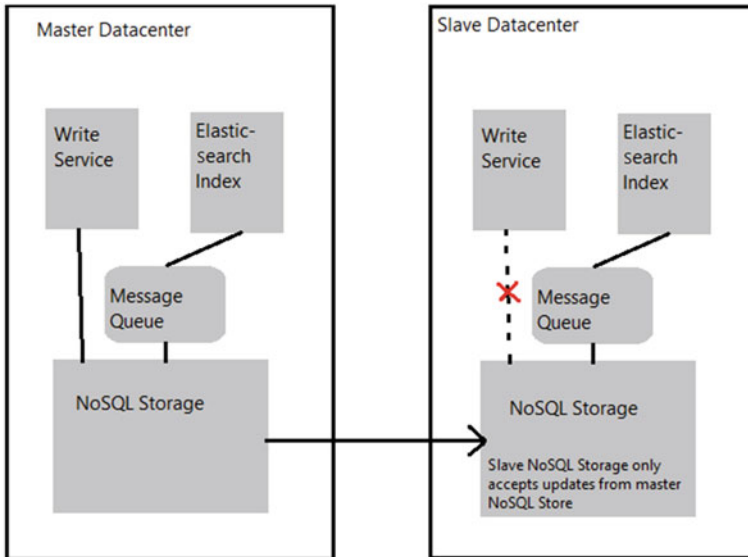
Master Datacenter

Write Service

Elasticsearch Index

Message Queue

NoSQL Storage

Slave Datacenter

Write Service

Elasticsearch Index

Message Queue

NoSQL Storage

Slave NoSQL Storage only accepts updates from master NoSQL Store